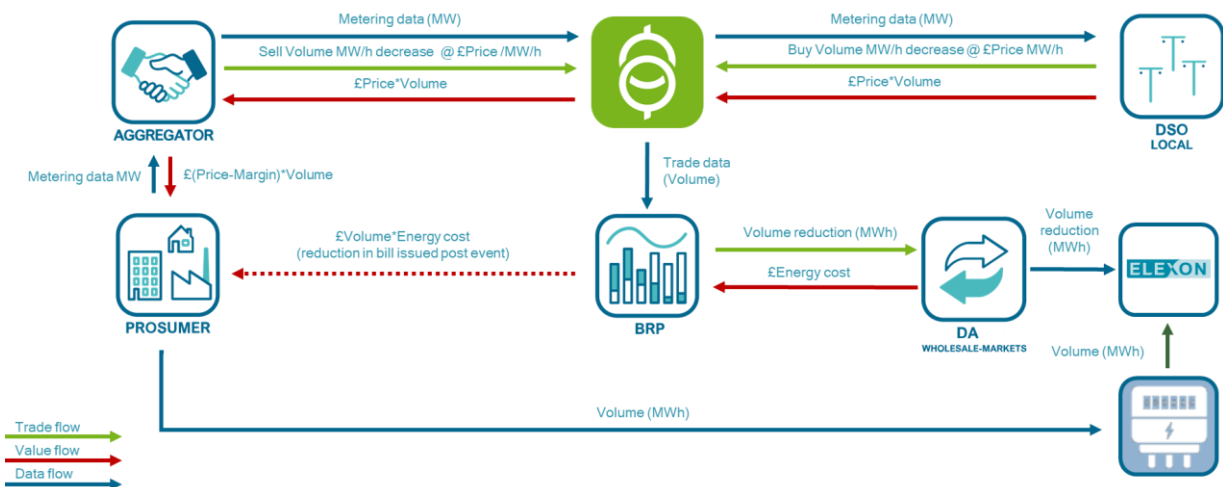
Metering data (MW)

Sell Volume MW/h decrease @ £Price /MW/h

£Price*Volume

Metering data (MW)

Buy Volume MW/h decrease @ £Price MW/h

£Price*Volume

AGGREGATOR

DSO
LOCAL

Metering data MW

£(Price-Margin)*Volume

Trade data (Volume)

£Volume*Energy cost (reduction in bill issued post event)

Volume reduction (MWh)

£Energy cost

Volume reduction (MWh)

ELEXON

PROSUMER

BRP

DA
WHOLESALE-MARKETS

Volume (MWh)

Volume (MWh)

Trade flow

Value flow

Data flow